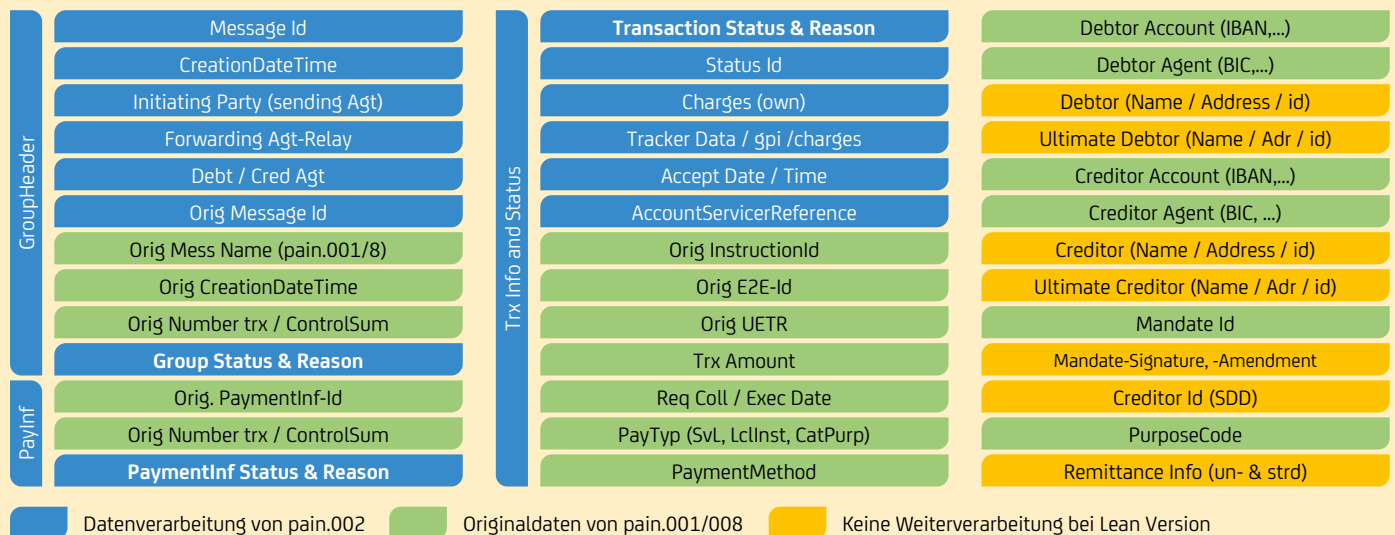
GroupHeader

Message Id
CreationDateTime
Initiating Party (sending Agt)
Forwarding Agt-Relay
Debt / Cred Agt
Orig Message Id
Orig Mess Name (pain.001/8)
Orig CreationDateTime
Orig Number trx / ControlSum
Group Status & Reason

PayInf

Orig. PaymentInf-Id
Orig Number trx / ControlSum
PaymentInf Status & Reason

Trx Info and Status

Transaction Status & Reason
Status Id
Charges (own)
Tracker Data / gpi /charges
Accept Date / Time
AccountServicerReference
Orig InstructionId
Orig E2E-Id
Orig UETR
Trx Amount
Req Coll / Exec Date
PayTyp (SvL, LclInst, CatPurp)
PaymentMethod

Debtor Account (IBAN,...)
Debtor Agent (BIC,...)
Debtor (Name / Address / id)
Ultimate Debtor (Name / Adr / id)
Creditor Account (IBAN,...)
Creditor Agent (BIC, ...)
Creditor (Name / Address / id)
Ultimate Creditor (Name / Adr / id)
Mandate Id
Mandate-Signature, -Amendment
Creditor Id (SDD)
PurposeCode
Remittance Info (un- & strd)

Datenverarbeitung von pain.002
Originaldaten von pain.001/008
Keine Weiterverarbeitung bei Lean Version